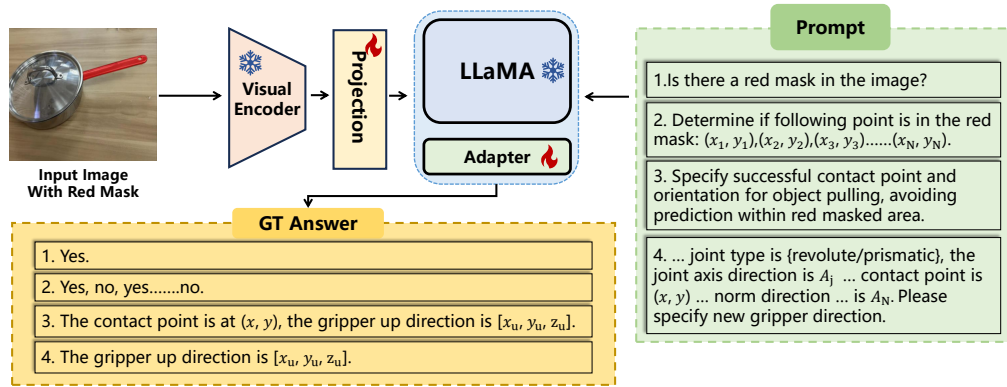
Input Image With Red Mask

Visual Encoder

Projection

LLaMA

Adapter

Prompt

1.Is there a red mask in the image?

2. Determine if following point is in the red mask: $(x_1, y_1)$,$(x_2, y_2)$,$(x_3, y_3)$......$(x_N, y_N)$.

3. Specify successful contact point and orientation for object pulling, avoiding prediction within red masked area.

4. ... joint type is {revolute/prismatic}, the joint axis direction is $A_j$ ... contact point is $(x, y)$ ... norm direction ... is $A_N$. Please specify new gripper direction.

GT Answer

1. Yes.

2. Yes, no, yes.......no.

3. The contact point is at $(x, y)$, the gripper up direction is $[x_u, y_u, z_u]$.

4. The gripper up direction is $[x_u, y_u, z_u]$.